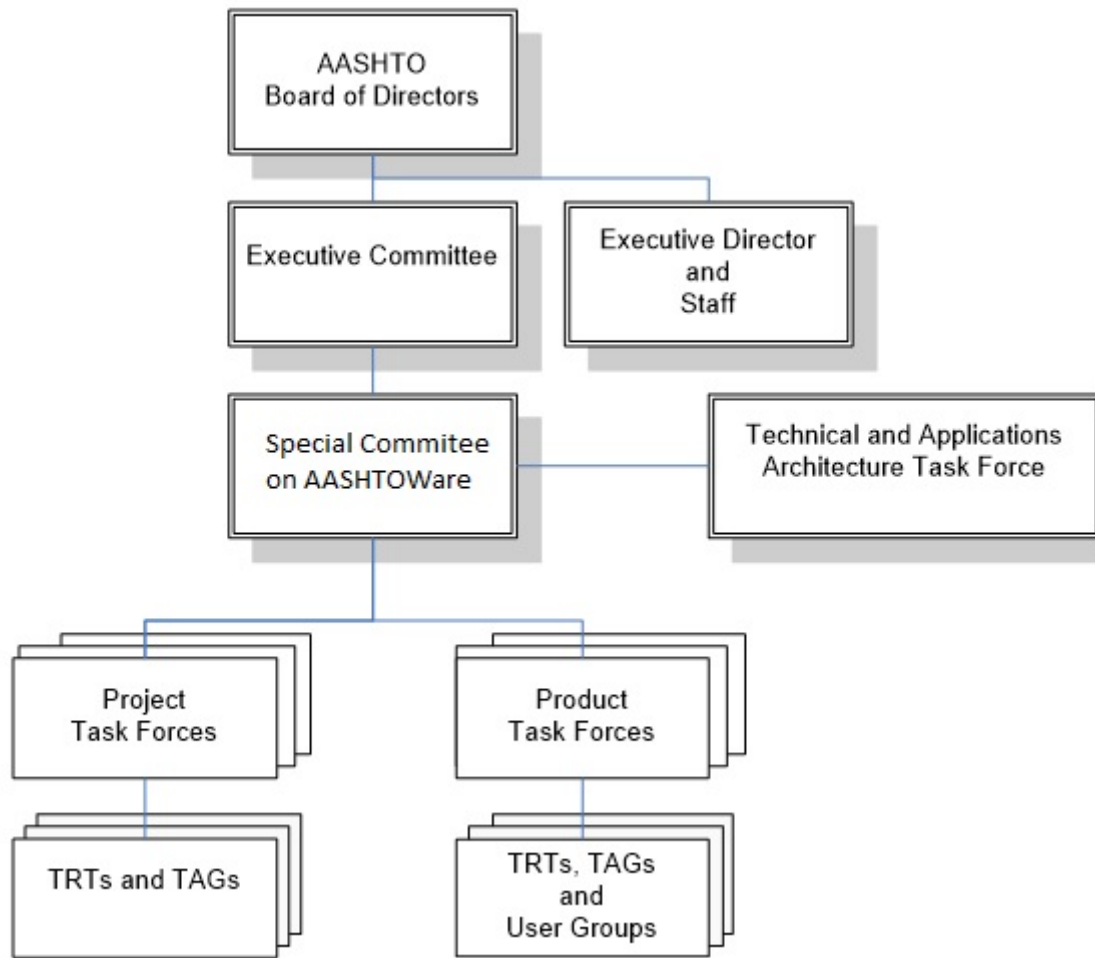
AASHTO
Board of Directors

Executive Committee

Executive Director
and
Staff

Special Commitee
on AASHTOWare

Technical and Applications
Architecture Task Force

Project
Task Forces

Product
Task Forces

TRTs and TAGs

TRTs, TAGs
and
User Groups